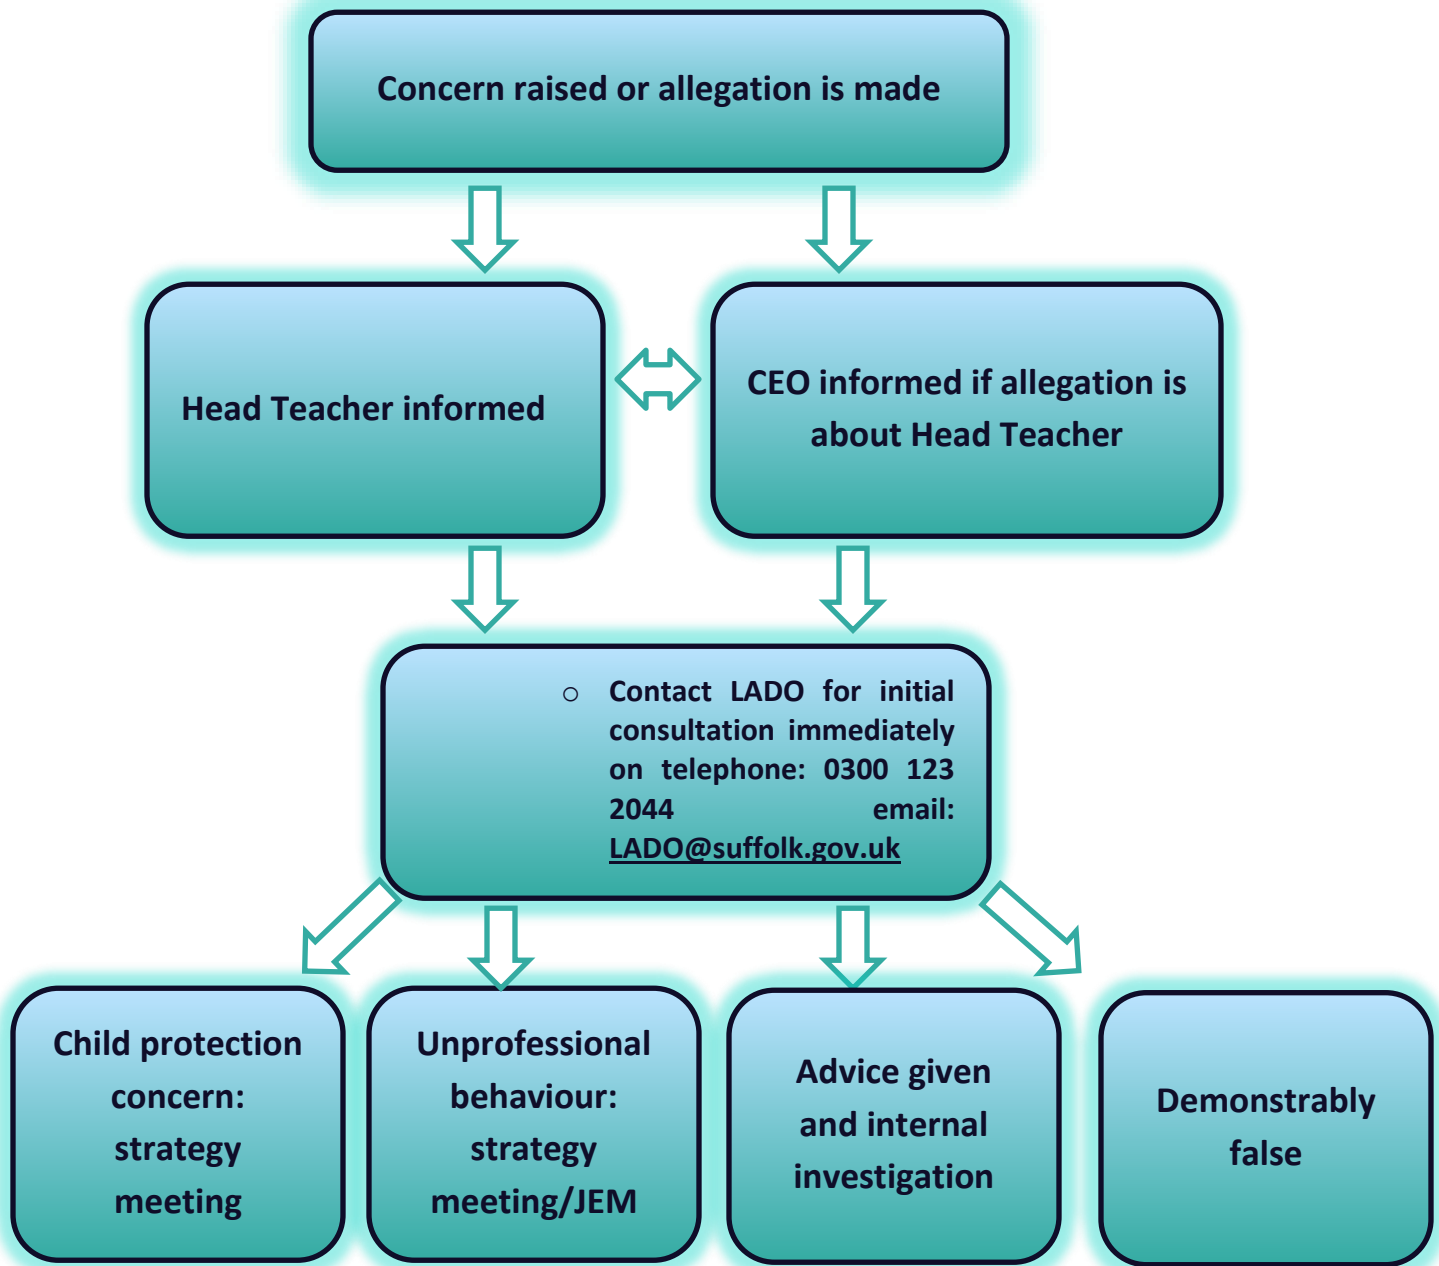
Concern raised or allegation is made

Head Teacher informed

CEO informed if allegation is about Head Teacher

○ Contact LADO for initial consultation immediately on telephone: 0300 123 2044 email: LADO@suffolk.gov.uk

Child protection concern: strategy meeting

Unprofessional behaviour: strategy meeting/JEM

Advice given and internal investigation

Demonstrably false